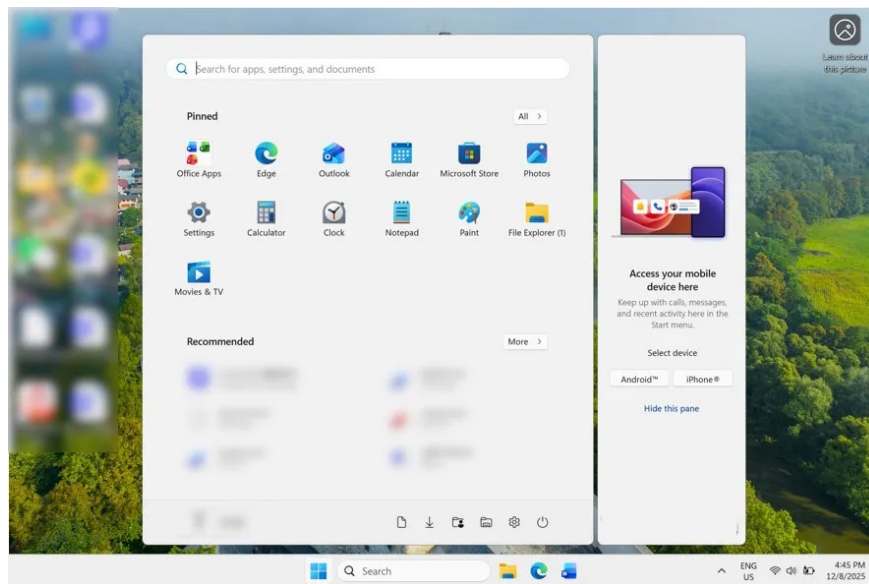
Learn about this picture

Search for apps, settings, and documents

Pinned

All >

Office Apps
Edge
Outlook
Calendar
Microsoft Store
Photos
Settings
Calculator
Clock
Notepad
Paint
File Explorer (1)
Movies & TV

Recommended

More >

Access your mobile device here

Keep up with calls, messages, and recent activity here in the Start menu.

Select device

Android™
iPhone®

Hide this pane

Search

ENG
US

4:45 PM
12/8/2025